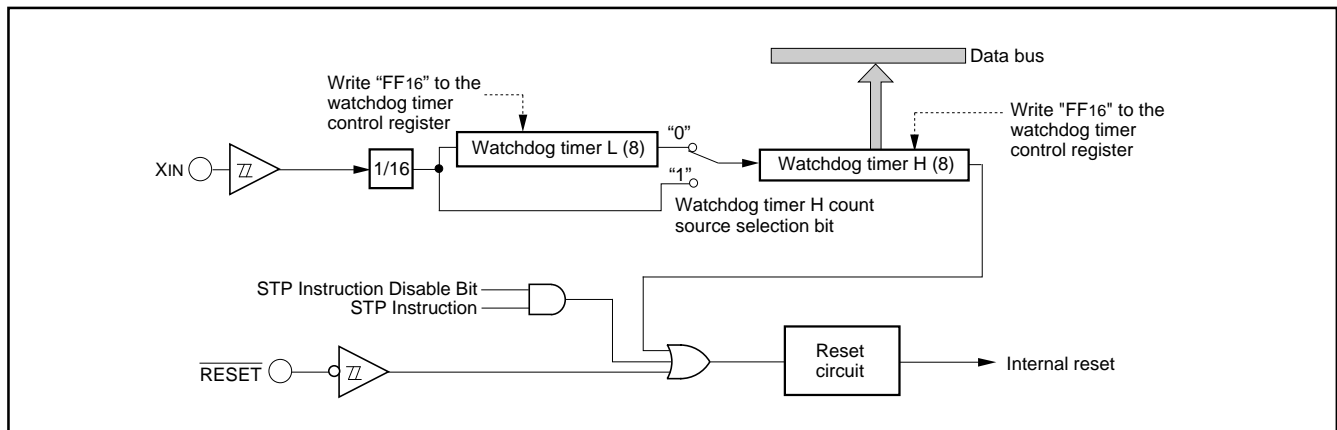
Data bus

Write "FF16" to the watchdog timer control register

Write "FF16" to the watchdog timer control register

XIN

1/16

Watchdog timer L (8)

"0"

"1"

Watchdog timer H (8)

Watchdog timer H count source selection bit

STP Instruction Disable Bit
STP Instruction

$\overline{RESET}$

Reset circuit

Internal reset